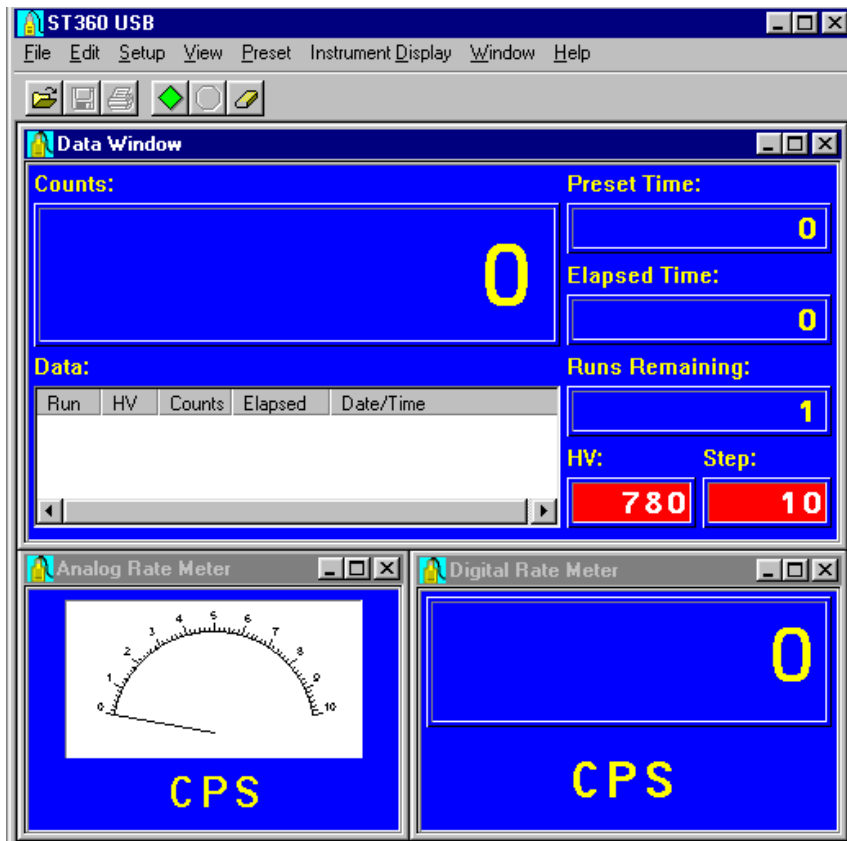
ST360 USB

File Edit Setup View Preset Instrument Display Window Help

Data Window

Counts:

0

Preset Time:

0

Elapsed Time:

0

Data:

| Run | HV | Counts | Elapsed | Date/Time |
|---|---|---|---|---|

Runs Remaining:

1

HV:

780

Step:

10

Analog Rate Meter

0 1 2 3 4 5 6 7 8 9 10

CPS

Digital Rate Meter

0

CPS